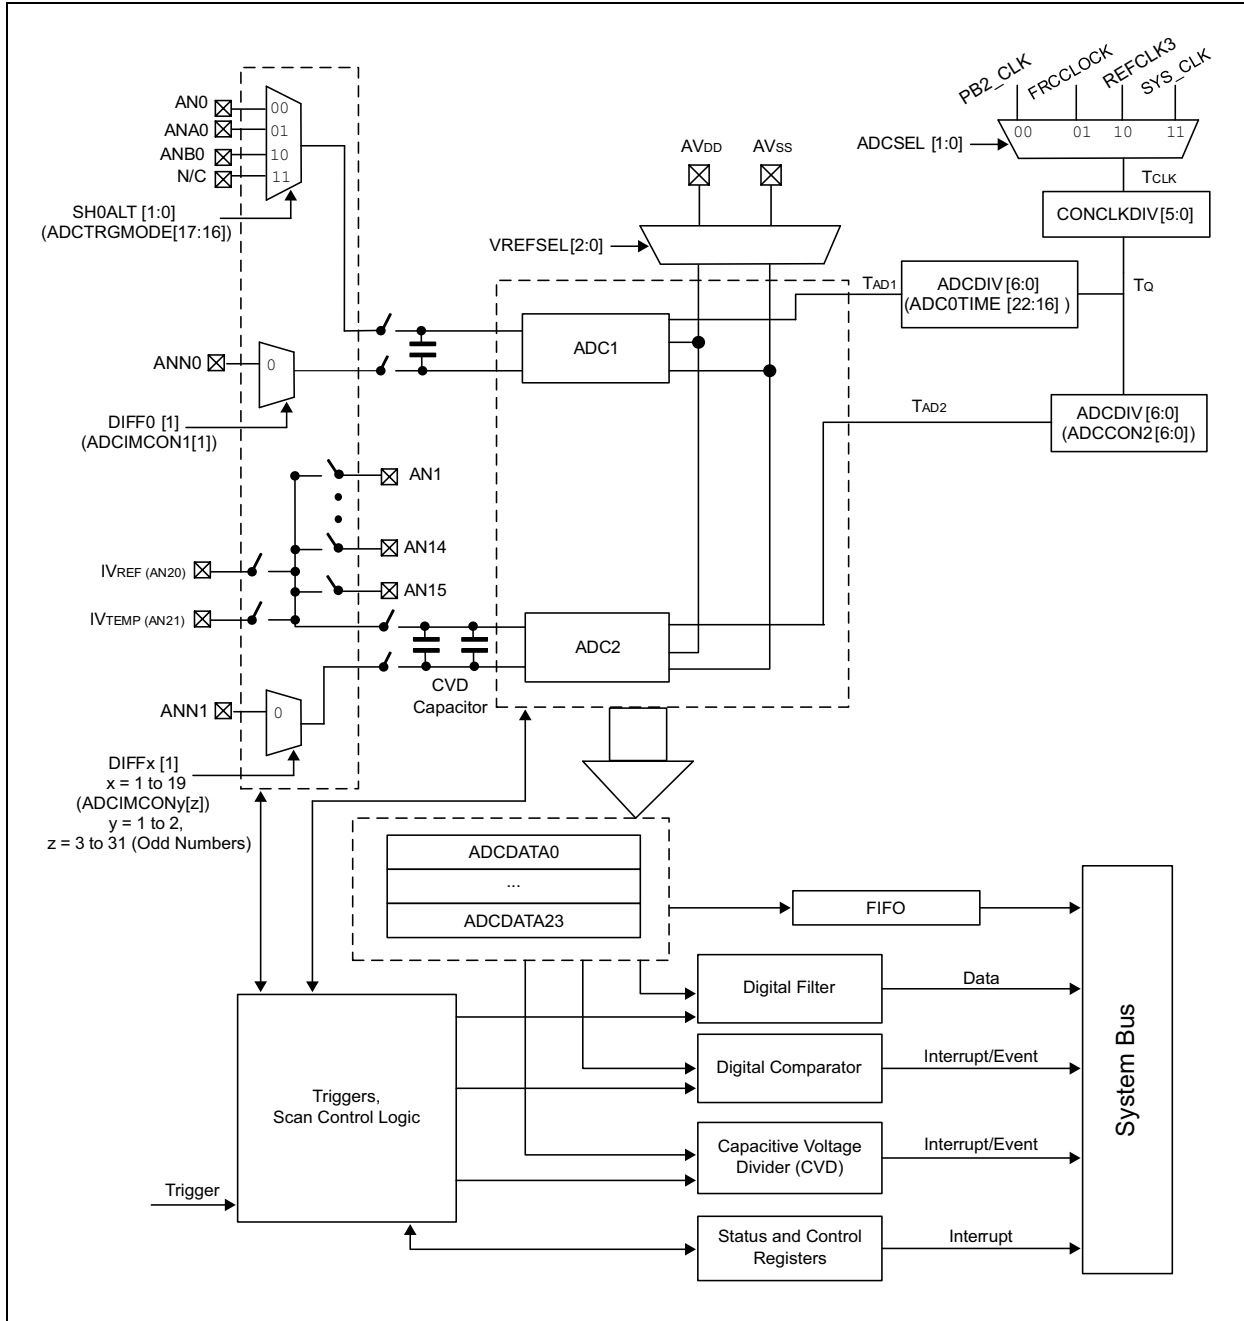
PB2_CLK FRCCLOCK REFCLK3 SYS_CLK

00 01 10 11

ADCSEL [1:0]

$T_{CLK}$

CONCLKDIV[5:0]

AN0
ANA0
ANB0
N/C

00
01
10
11

SH0ALT [1:0]
(ADCTRGMODE[17:16])

$AV_{DD}$ $AV_{SS}$

VREFSEL[2:0]

$T_{AD1}$

ADCDIV [6:0]
(ADC0TIME [22:16] )

$T_Q$

ADC1

ANN0

0

DIFF0 [1]
(ADCIMCON1[1])

$T_{AD2}$

ADCDIV [6:0]
(ADCCON2[6:0])

AN1

AN14

$IV_{REF}$ (AN20)

AN15

$IV_{TEMP}$ (AN21)

ADC2

CVD
Capacitor

ANN1

0

DIFFx [1]
x = 1 to 19
(ADCIMCONy[z])
y = 1 to 2,
z = 3 to 31 (Odd Numbers)

ADCDATA0
...
ADCDATA23

FIFO

Digital Filter

Data

Digital Comparator

Interrupt/Event

Triggers,
Scan Control Logic

Capacitive Voltage
Divider (CVD)

Interrupt/Event

Trigger

Status and Control
Registers

Interrupt

System Bus